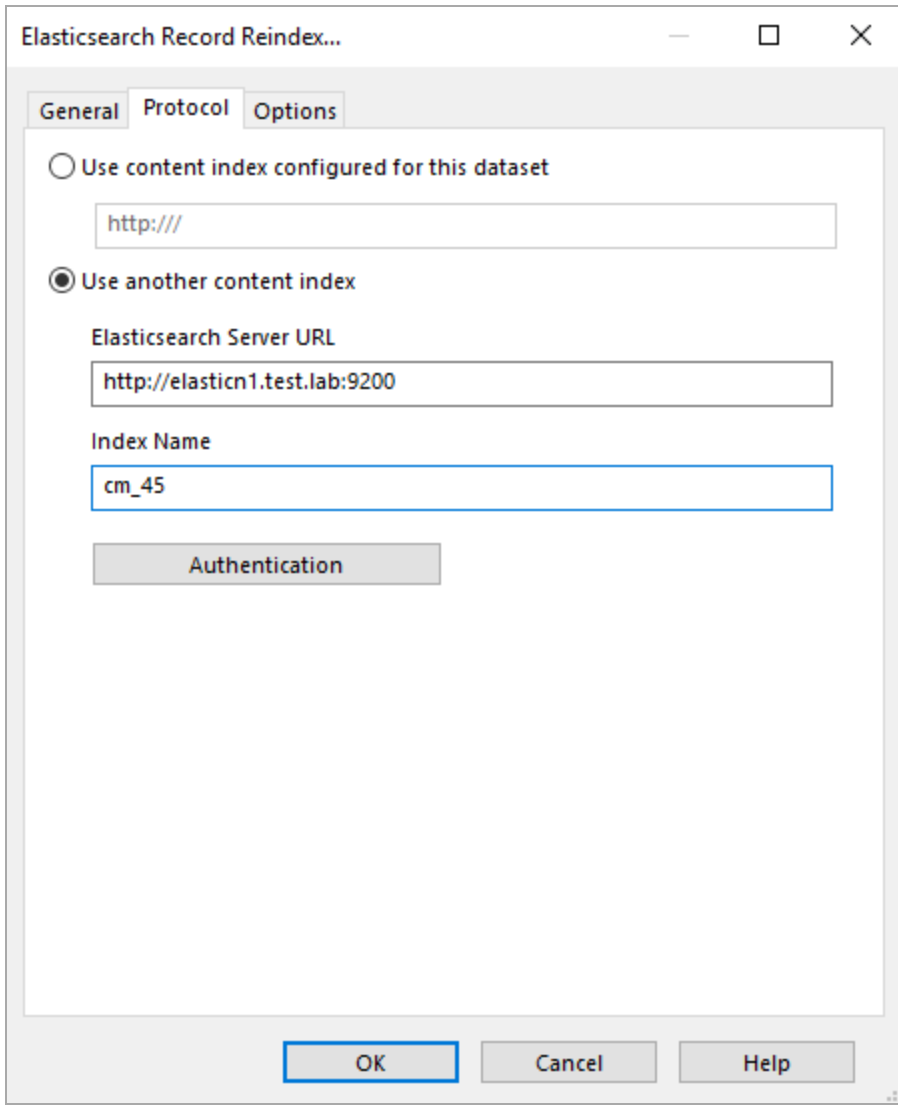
Elasticsearch Record Reindex...

General
Protocol
Options

Use content index configured for this dataset

http:///

Use another content index

Elasticsearch Server URL

http://elasticn1.test.lab:9200

Index Name

cm_45

Authentication

OK
Cancel
Help